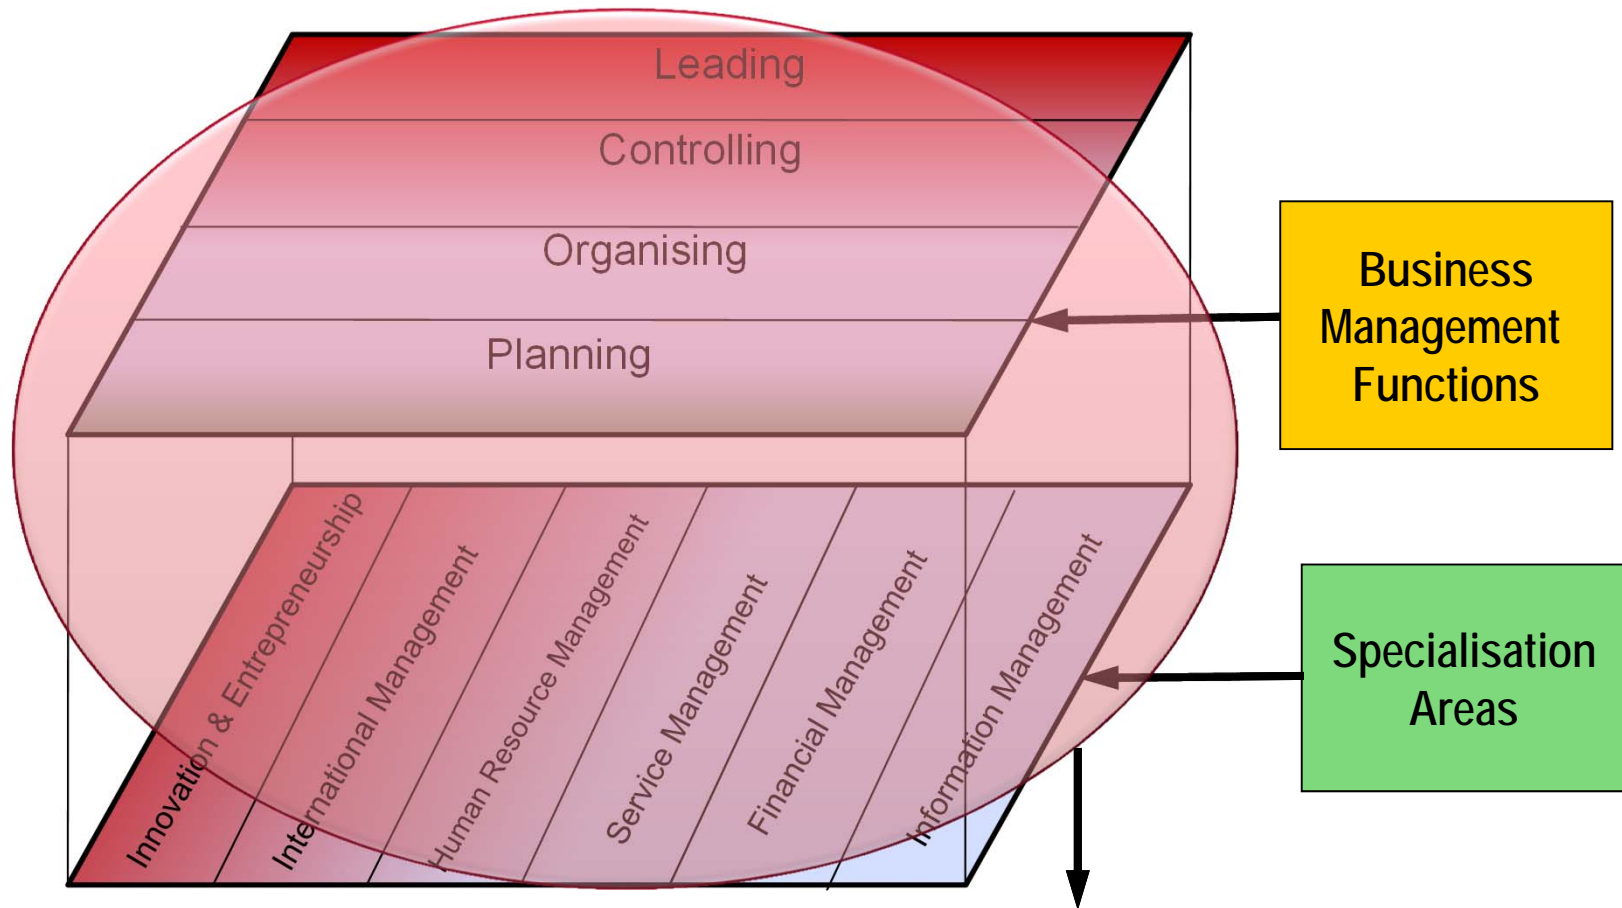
Leading
Controlling
Organising
Planning

Business Management Functions

Innovation & Entrepreneurship
International Management
Human Resource Management
Service Management
Financial Management
Information Management

Specialisation Areas